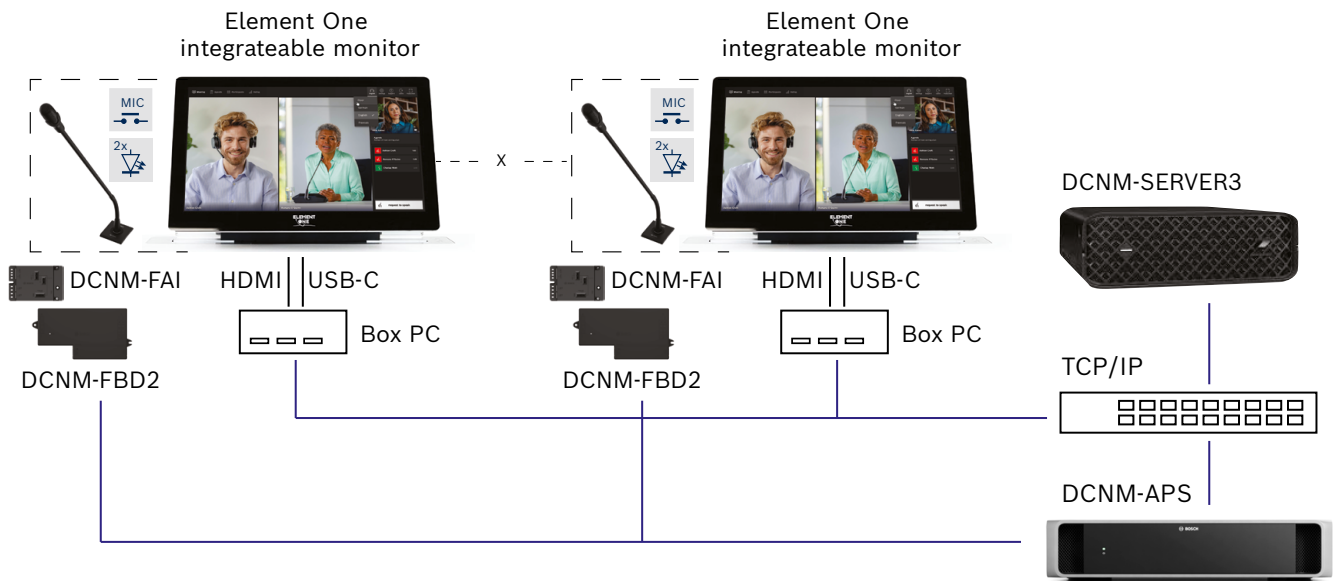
Element One
integrateable monitor

Element One
integrateable monitor

MIC

2x

MIC

2x

x

DCNM-SERVER3

DCNM-FAI

HDMI

USB-C

DCNM-FAI

HDMI

USB-C

Box PC

Box PC

DCNM-FBD2

DCNM-FBD2

TCP/IP

DCNM-APS